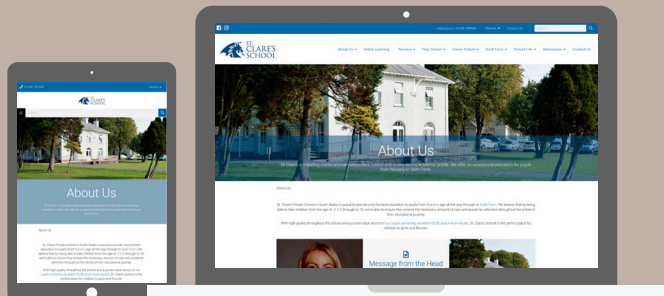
ST. CLARE'S SCHOOL

About Us
Online Learning
Nursery
Prep School
Senior School
Sixth Form
School Life
Admissions
Contact Us

About Us

St. Clare's is a leading, independent school and a very warm and happy community for pupils. We offer an exceptional education for pupils from Nursery to Sixth Form.

About Us

St. Clare's Private School in South Wales is proud to provide only the best education to pupils from Nursery age all the way through to Sixth Form. We believe that by being able to take children from the age of 2 1/2 through to 18, we're able to ensure they receive the necessary amount of care and academic attention throughout the whole of their educational journey.

With high quality throughout the school and a proven track record of pupils achieving excellent GCSE and A level results, St. Clare's School is the perfect place for children to grow and flourish.

Message from the Head

ST. CLARE'S SCHOOL

About Us

St. Clare's is a leading, independent school and a very warm and happy community for pupils. We offer an exceptional education for pupils from Nursery to Sixth Form.

About Us

St. Clare's Private School in South Wales is proud to provide only the best education to pupils from Nursery age all the way through to Sixth Form. We believe that by being able to take children from the age of 2 1/2 through to 18, we're able to ensure they receive the necessary amount of care and academic attention throughout the whole of their educational journey.

With high quality throughout the school and a proven track record of pupils achieving excellent GCSE and A level results, St. Clare's School is the perfect place for children to grow and flourish.